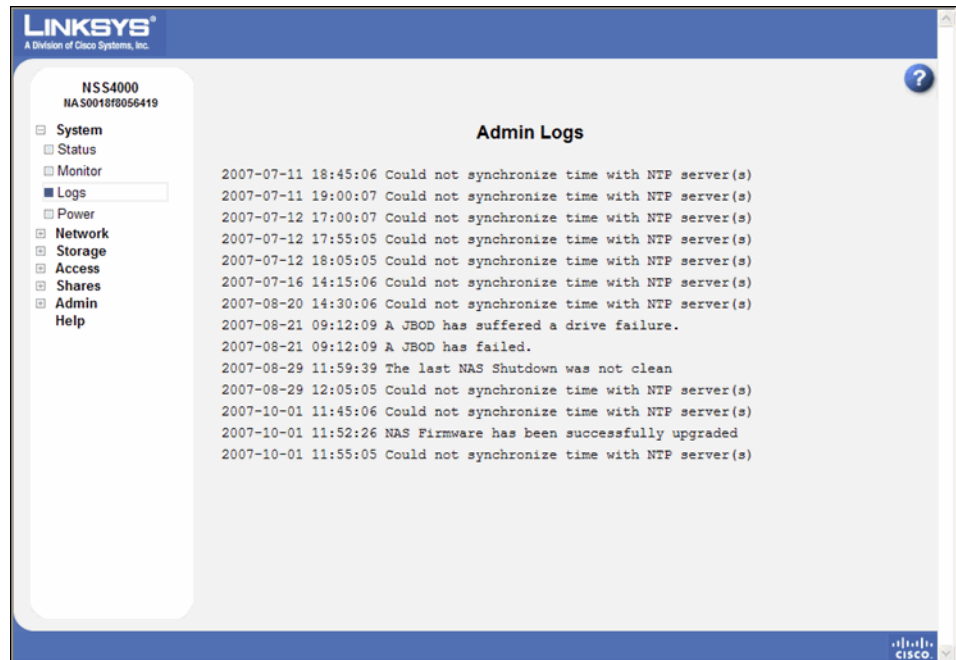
LINKSYS®
A Division of Cisco Systems, Inc.

NSS4000
NAS0018f8056419

System
Status
Monitor
Logs
Power
Network
Storage
Access
Shares
Admin
Help

?

Admin Logs

2007-07-11 18:45:06 Could not synchronize time with NTP server(s)
2007-07-11 19:00:07 Could not synchronize time with NTP server(s)
2007-07-12 17:00:07 Could not synchronize time with NTP server(s)
2007-07-12 17:55:05 Could not synchronize time with NTP server(s)
2007-07-12 18:05:05 Could not synchronize time with NTP server(s)
2007-07-16 14:15:06 Could not synchronize time with NTP server(s)
2007-08-20 14:30:06 Could not synchronize time with NTP server(s)
2007-08-21 09:12:09 A JBOD has suffered a drive failure.
2007-08-21 09:12:09 A JBOD has failed.
2007-08-29 11:59:39 The last NAS Shutdown was not clean
2007-08-29 12:05:05 Could not synchronize time with NTP server(s)
2007-10-01 11:45:06 Could not synchronize time with NTP server(s)
2007-10-01 11:52:26 NAS Firmware has been successfully upgraded
2007-10-01 11:55:05 Could not synchronize time with NTP server(s)

cisco.